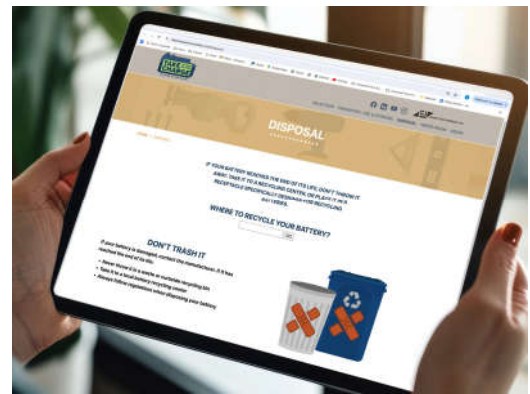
DISPOSAL

IF YOUR BATTERY REACHES THE END OF ITS LIFE, DON'T THROW IT AWAY. TAKE IT TO A RECYCLING CENTER, OR PLACE IT IN A RECEPTACLE SPECIFICALLY DESIGNED FOR RECYCLING BATTERIES.

WHERE TO RECYCLE YOUR BATTERY?

DON'T TRASH IT

If your battery is damaged, contact the manufacturer. If it has reached the end of its life:

• Never throw it in a waste or curbside recycling bin
• Take it to a local battery recycling center
• Always follow regulations when disposing your battery